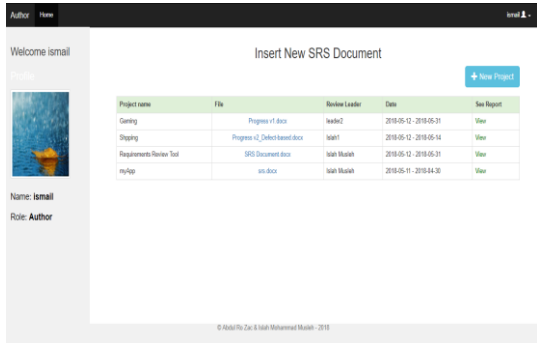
Author Home

Ismail

Welcome ismail

Profile

Name: ismail

Role: Author

Insert New SRS Document

+ New Project

| Project name | File | Review Leader | Date | See Report |
|---|---|---|---|---|
| Gaming | Progress v1.docx | leader2 | 2018-05-12 - 2018-05-31 | View |
| Shipping | Progress v2_Defect-based.docx | Islah1 | 2018-05-12 - 2018-05-14 | View |
| Requirements Review Tool | SRS Document.docx | Islah Muslah | 2018-05-12 - 2018-05-31 | View |
| myApp | srs.docx | Islah Muslah | 2018-05-11 - 2018-04-30 | View |

© Abdul Ra Zac & Islah Mohammed Muslah - 2018